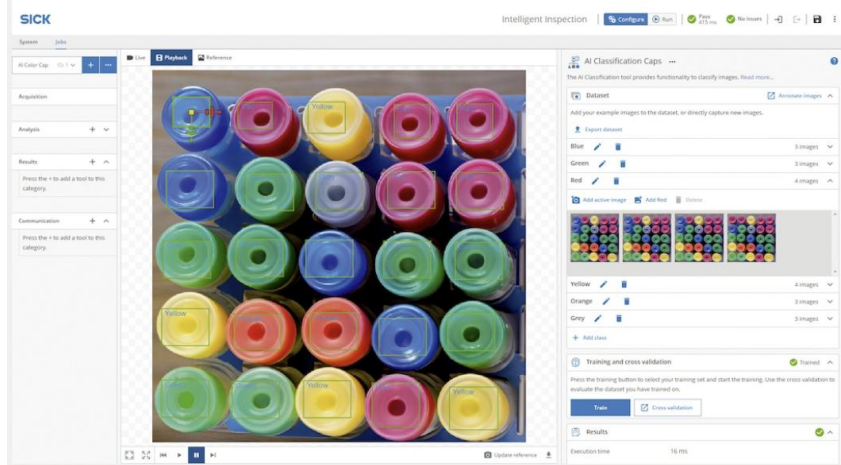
SICK

Intelligent Inspection | Configure | Run | Pass 415 ms | No issues

System Jobs

AI Color Cap

Acquisition

Analysis

Results

Press the + to add a tool to this category.

Communication

Press the + to add a tool to this category.

Live | Playback | Reference

Yellow

Yellow

Yellow

Yellow

Yellow

Update reference

AI Classification Caps ···

The AI Classification tool provides functionality to classify images. Read more...

Dataset

Annotate images

Add your example images to the dataset, or directly capture new images.

Export dataset

Blue 3 images

Green 3 images

Red 4 images

Add active image | Add file | Delete

Yellow 4 images

Orange 3 images

Grey 3 images

Add class

Training and cross validation

Trained

Press the training button to select your training set and start the training. Use the cross validation to evaluate the dataset you have trained on.

Train

Cross validation

Results

Execution time 16 ms